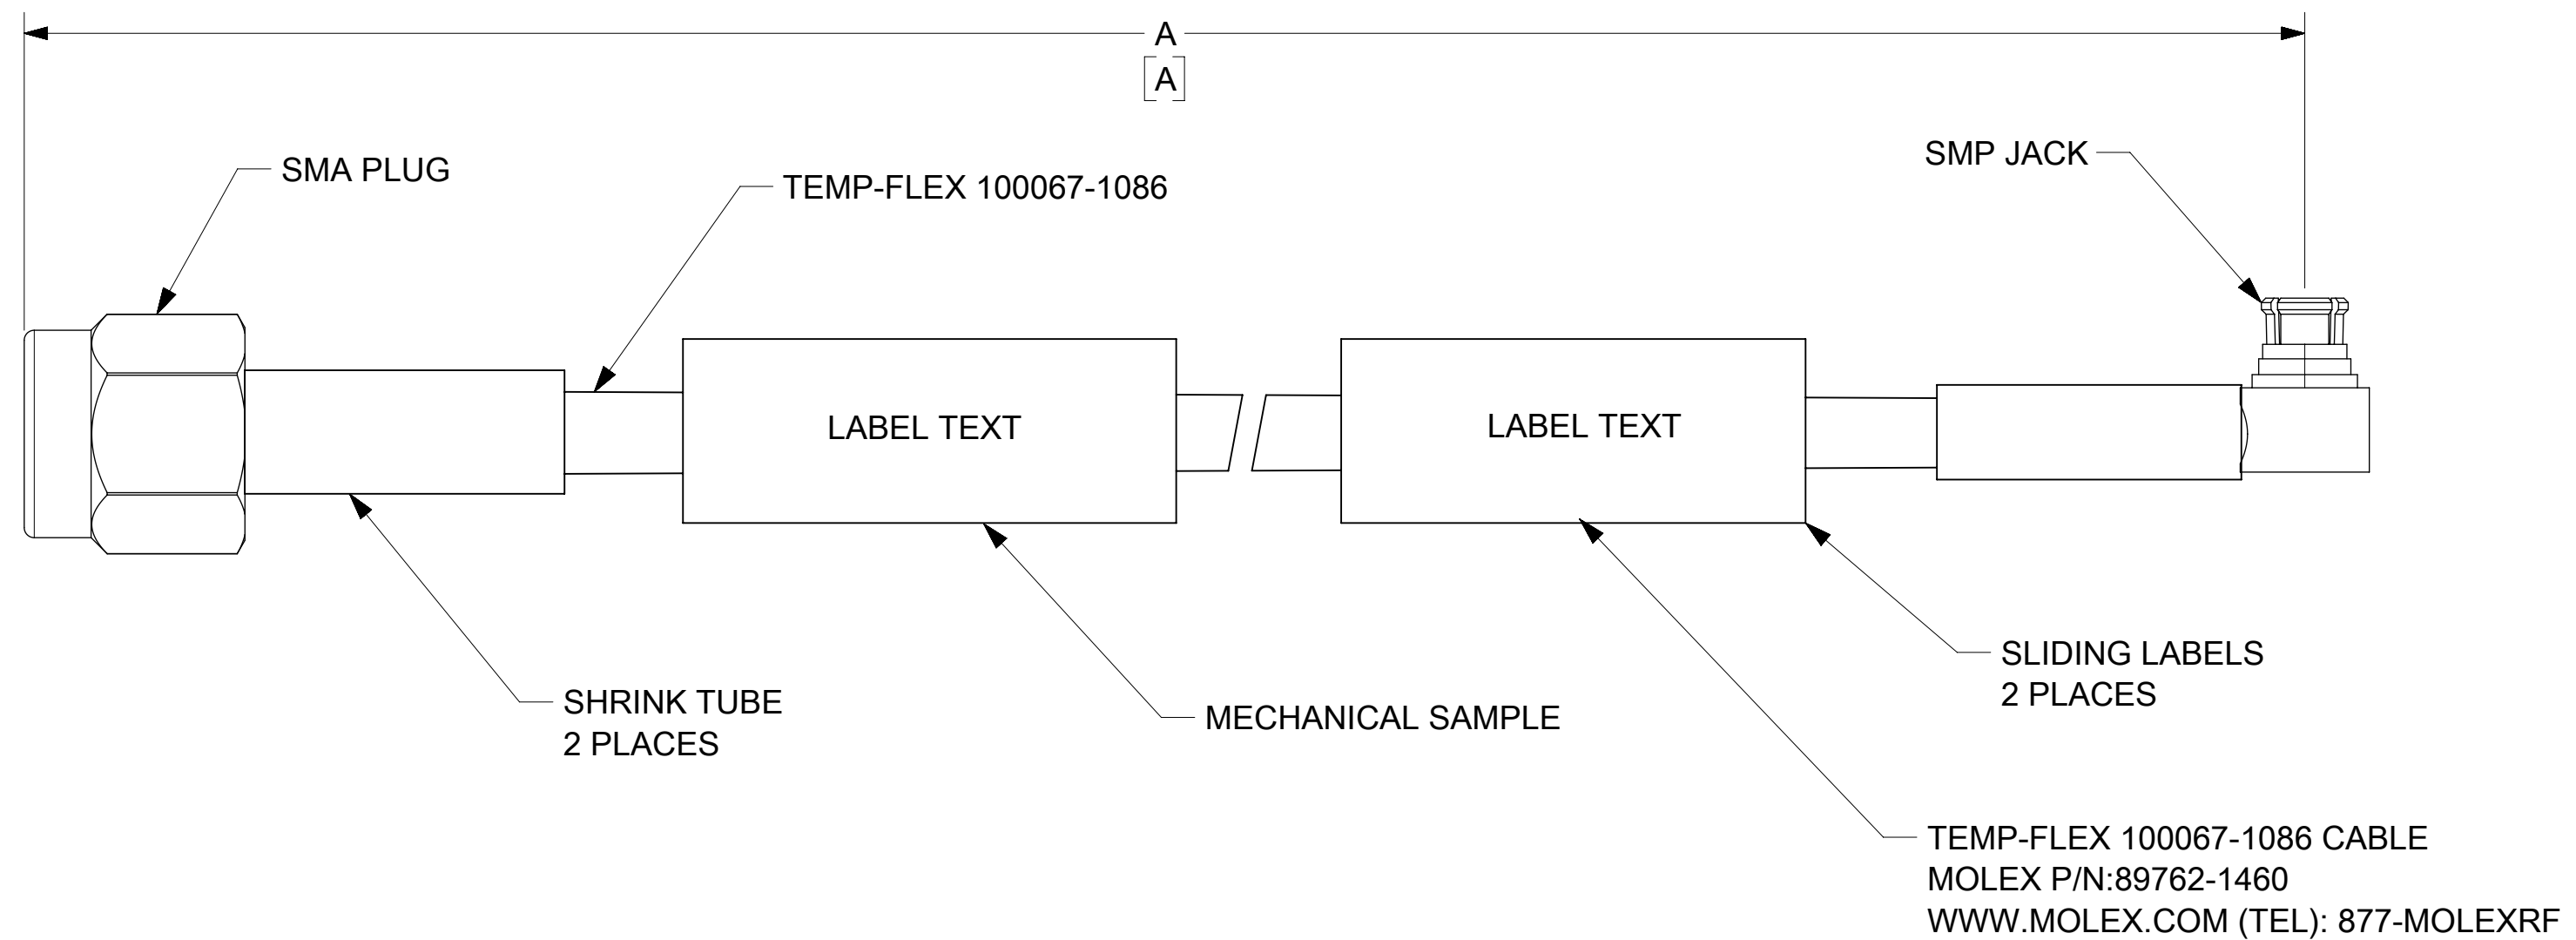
A
A

SMA PLUG

TEMP-FLEX 100067-1086

SMP JACK

LABEL TEXT

LABEL TEXT

SHRINK TUBE
2 PLACES

MECHANICAL SAMPLE

SLIDING LABELS
2 PLACES

TEMP-FLEX 100067-1086 CABLE
MOLEX P/N:89762-1460
WWW.MOLEX.COM (TEL): 877-MOLEXRF